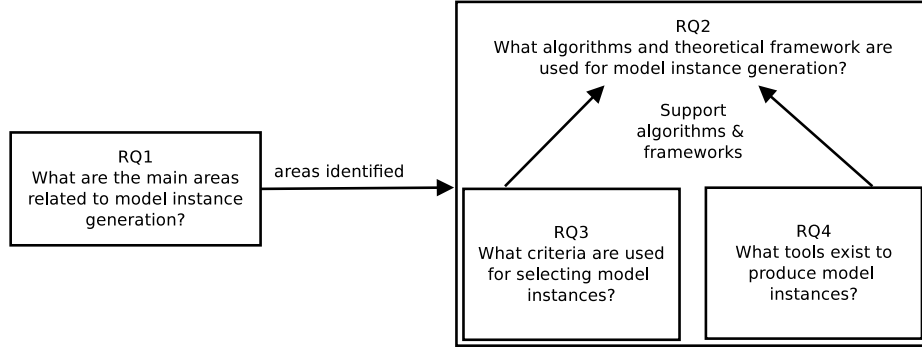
RQ1
What are the main areas related to model instance generation?

areas identified

RQ2
What algorithms and theoretical framework are used for model instance generation?

Support algorithms & frameworks

RQ3
What criteria are used for selecting model instances?

RQ4
What tools exist to produce model instances?